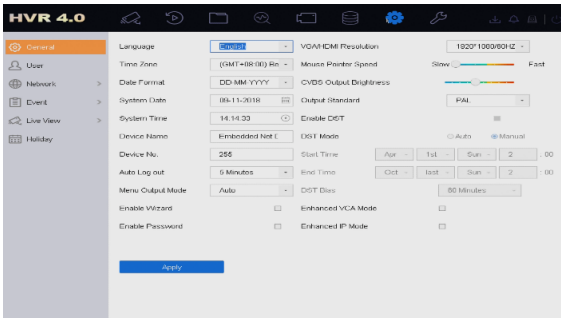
HVR 4.0

General
User
Network
Event
Live View
Holiday

Language English
Time Zone (GMT+08:00) Be
Date Format DD-MM-YYYY
System Date 09-11-2018
System Time 14:14:33
Device Name Embedded Net [
Device No. 255
Auto Log out 5 Minutes
Menu Output Mode Auto
Enable Wizard
Enable Password

VGA/HDMI Resolution 1920*1080/60HZ
Mouse Pointer Speed Slow Fast
CVBS Output Brightness
Output Standard PAL
Enable DST
DST Mode Auto Manual
Start Time Apr 1st Sun 2 00
End Time Oct last Sun 2 00
DST Bias 60 Minutes
Enhanced VCA Mode
Enhanced IP Mode

Apply